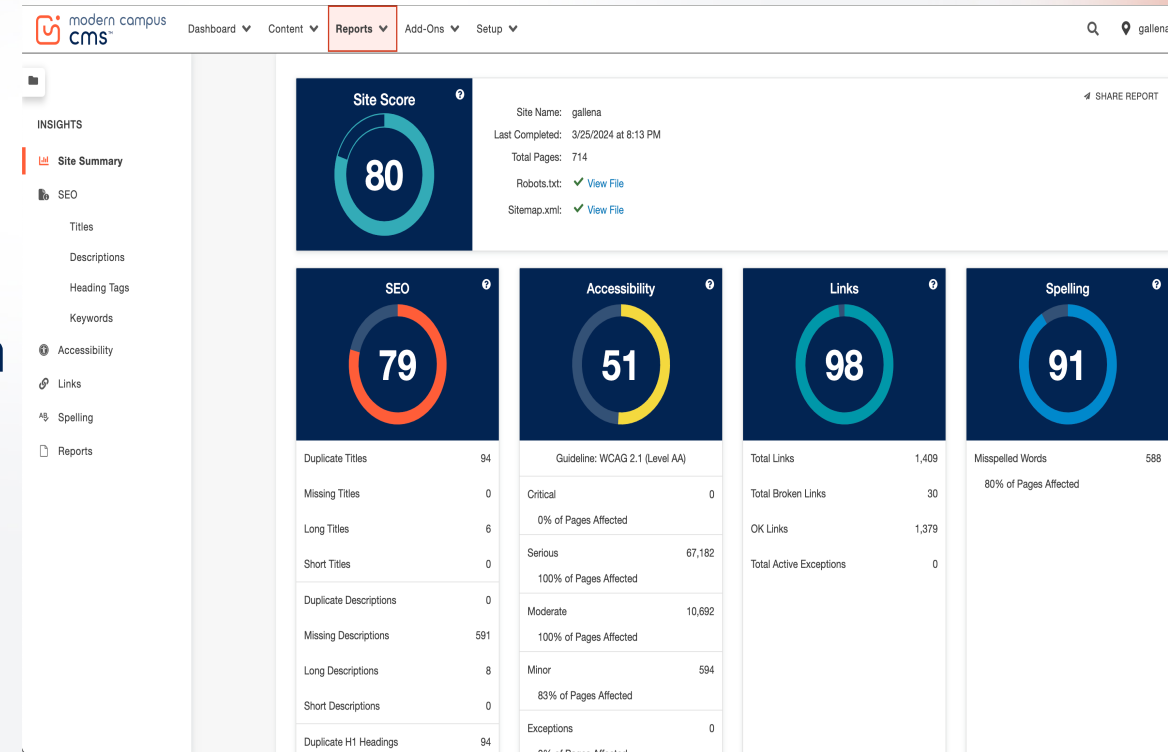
modern campus cms™

Dashboard Content Reports Add-Ons Setup

gallena

INSIGHTS

Site Summary

SEO

Titles

Descriptions

Heading Tags

Keywords

Accessibility

Links

Spelling

Reports

Site Score

80

Site Name: gallena

Last Completed: 3/25/2024 at 8:13 PM

Total Pages: 714

Robots.txt: View File

Sitemap.xml: View File

SHARE REPORT

SEO

79

| Duplicate Titles | 94 |
|---|---|
| Missing Titles | 0 |
| Long Titles | 6 |
| Short Titles | 0 |
| Duplicate Descriptions | 0 |
| Missing Descriptions | 591 |
| Long Descriptions | 8 |
| Short Descriptions | 0 |
| Duplicate H1 Headings | 94 |

Accessibility

51

Guideline: WCAG 2.1 (Level AA)

| Critical | 0 |
|---|---|
| 0% of Pages Affected | |
| Serious | 67,182 |
| 100% of Pages Affected | |
| Moderate | 10,692 |
| 100% of Pages Affected | |
| Minor | 594 |
| 83% of Pages Affected | |
| Exceptions | 0 |

Links

98

| Total Links | 1,409 |
|---|---|
| Total Broken Links | 30 |
| OK Links | 1,379 |
| Total Active Exceptions | 0 |

Spelling

91

| Misspelled Words | 588 |
|---|---|
| 80% of Pages Affected | |